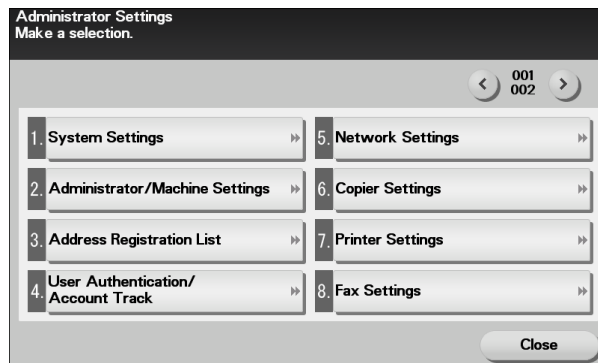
Administrator Settings
Make a selection.

001
002

1. System Settings
2. Administrator/Machine Settings
3. Address Registration List
4. User Authentication/ Account Track
5. Network Settings
6. Copier Settings
7. Printer Settings
8. Fax Settings

Close